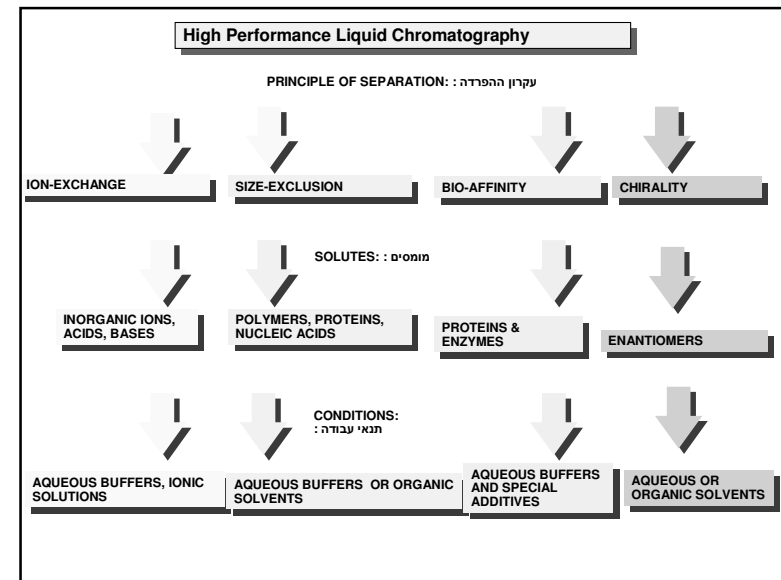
High Performance Liquid Chromatography

PRINCIPLE OF SEPARATION: : עקרון ההפרדה

ION-EXCHANGE

SIZE-EXCLUSION

BIO-AFFINITY

CHIRALITY

SOLUTES: : מומסים

INORGANIC IONS, ACIDS, BASES

POLYMERS, PROTEINS, NUCLEIC ACIDS

PROTEINS & ENZYMES

ENANTIOMERS

CONDITIONS: תנאי עבודה :

AQUEOUS BUFFERS, IONIC SOLUTIONS

AQUEOUS BUFFERS OR ORGANIC SOLVENTS

AQUEOUS BUFFERS AND SPECIAL ADDITIVES

AQUEOUS OR ORGANIC SOLVENTS